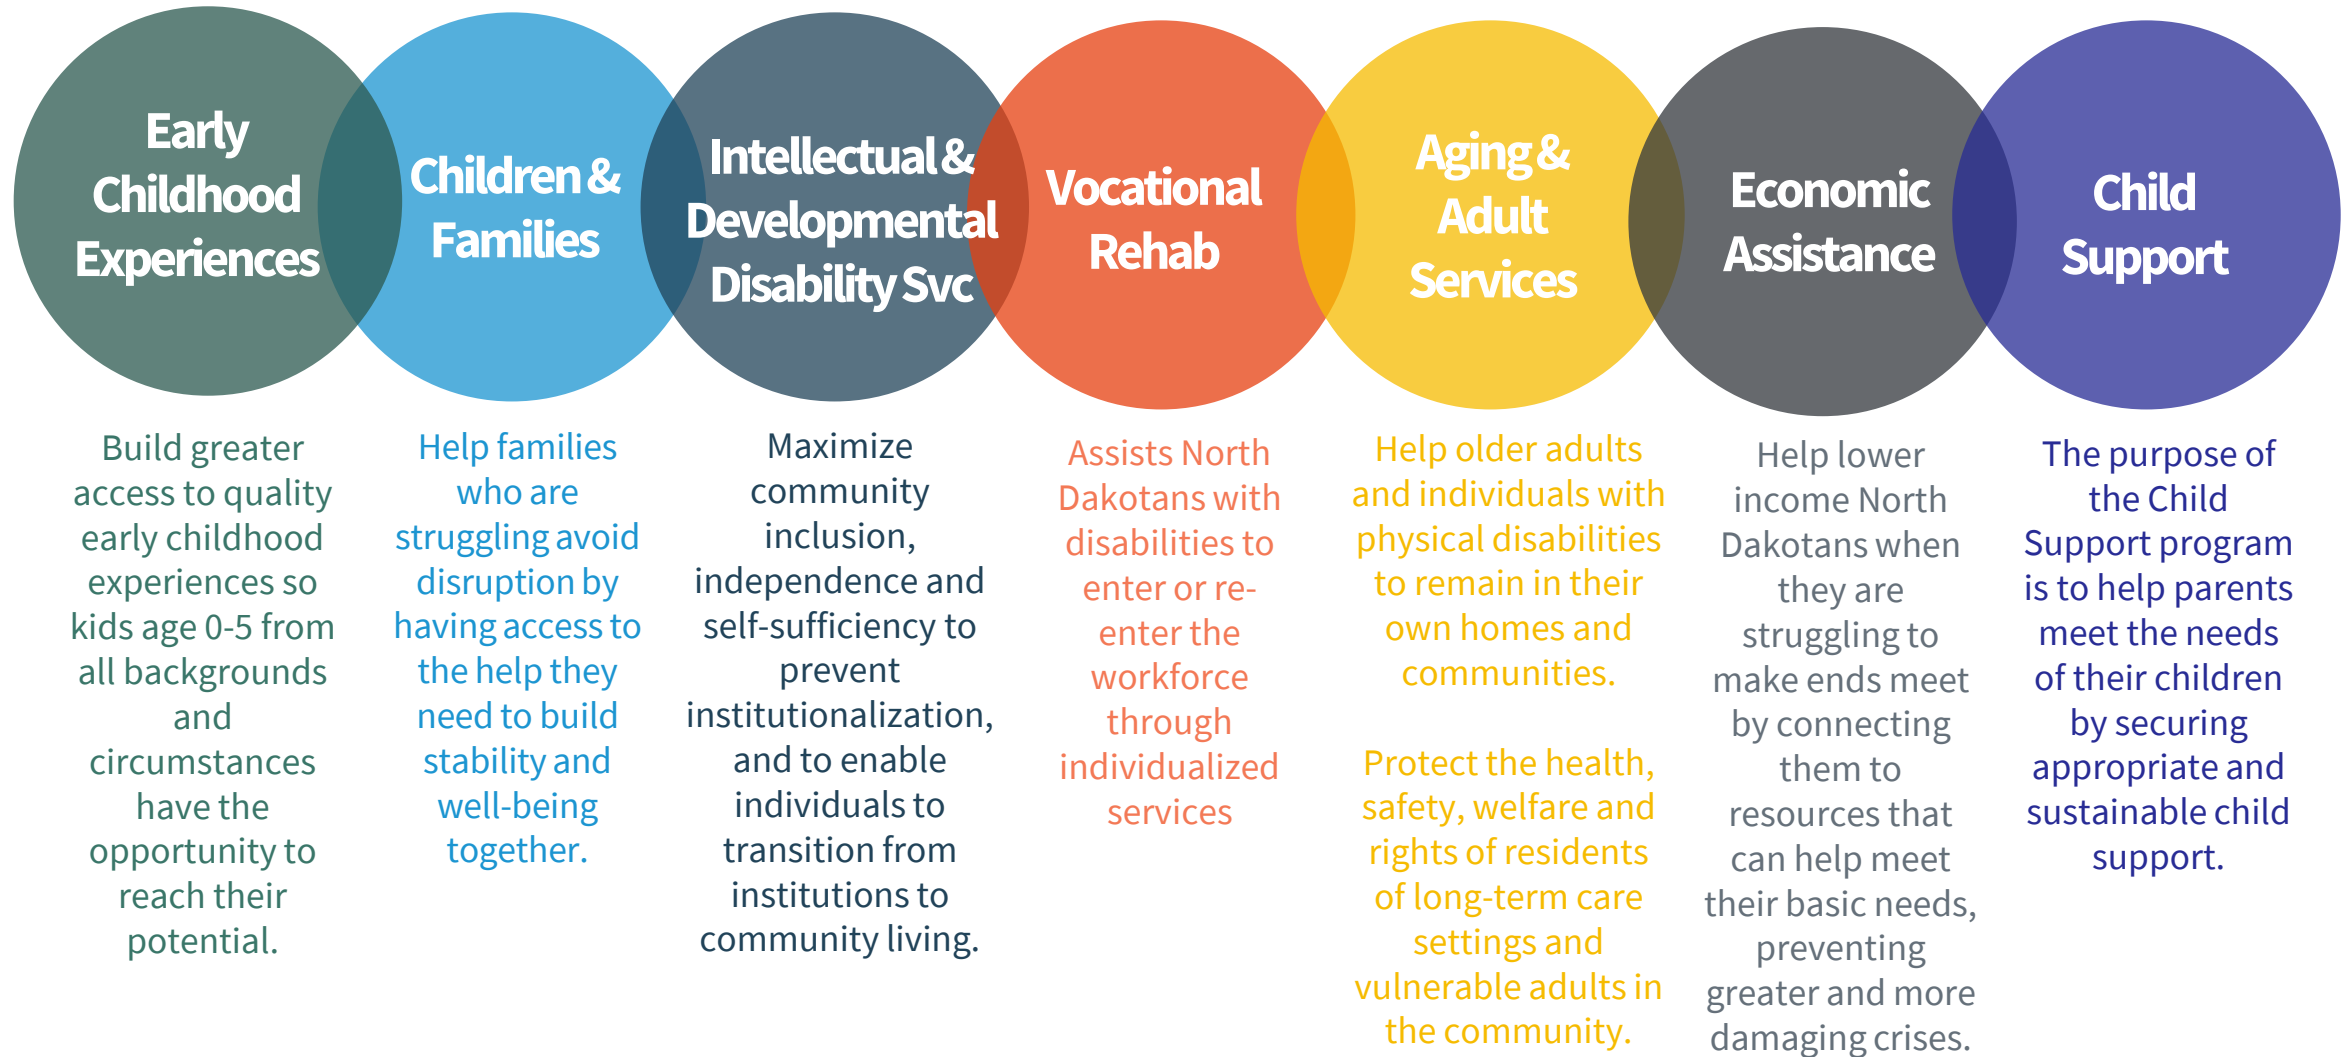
Early Childhood Experiences

Children & Families

Intellectual & Developmental Disability Svc

Vocational Rehab

Aging & Adult Services

Economic Assistance

Child Support

Build greater access to quality early childhood experiences so kids age 0-5 from all backgrounds and circumstances have the opportunity to reach their potential.

Help families who are struggling avoid disruption by having access to the help they need to build stability and well-being together.

Maximize community inclusion, independence and self-sufficiency to prevent institutionalization, and to enable individuals to transition from institutions to community living.

Assists North Dakotans with disabilities to enter or re-enter the workforce through individualized services

Help older adults and individuals with physical disabilities to remain in their own homes and communities.

Protect the health, safety, welfare and rights of residents of long-term care settings and vulnerable adults in the community.

Help lower income North Dakotans when they are struggling to make ends meet by connecting them to resources that can help meet their basic needs, preventing greater and more damaging crises.

The purpose of the Child Support program is to help parents meet the needs of their children by securing appropriate and sustainable child support.